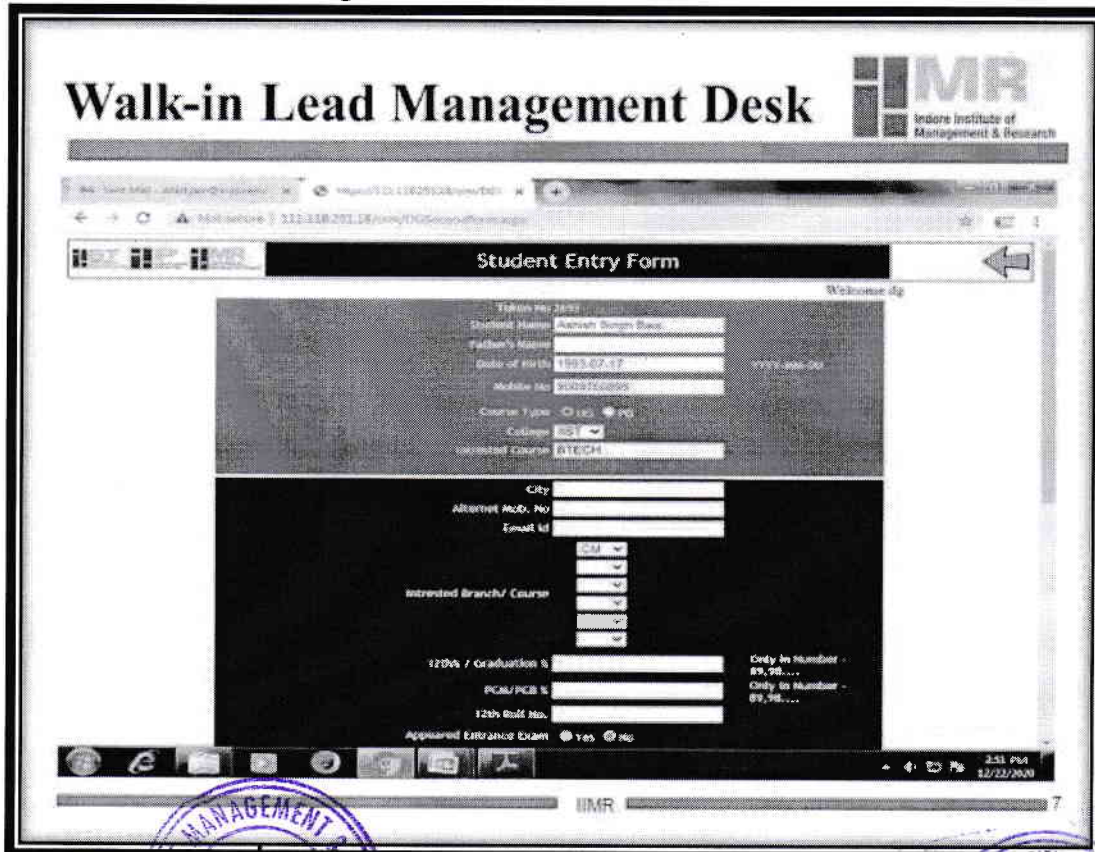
Walk-in Lead Management Desk

IMR
Indore Institute of Management & Research

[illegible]

Not secure | 122.118.201.18/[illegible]

Student Entry Form

Welcome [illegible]

Token No 2651
Student Name Ashish Singh Bais
Father's Name
Date of Birth 1993-07-17 yyyy-mm-dd
Mobile No 9009766895
Course Type ○ UG ● PG
College IIST
Intrested Course BTECH

City
Alternet Mob. No
Email id
Intrested Branch/ Course CM
12th% / Graduation % Only in Number - 89,98....
PCM/PCB % Only in Number - 89,98....
12th Roll No.
Appeared Entrance Exam ● Yes ● No

2:51 PM
12/22/2020

IIMR

7

MANAGEMENT